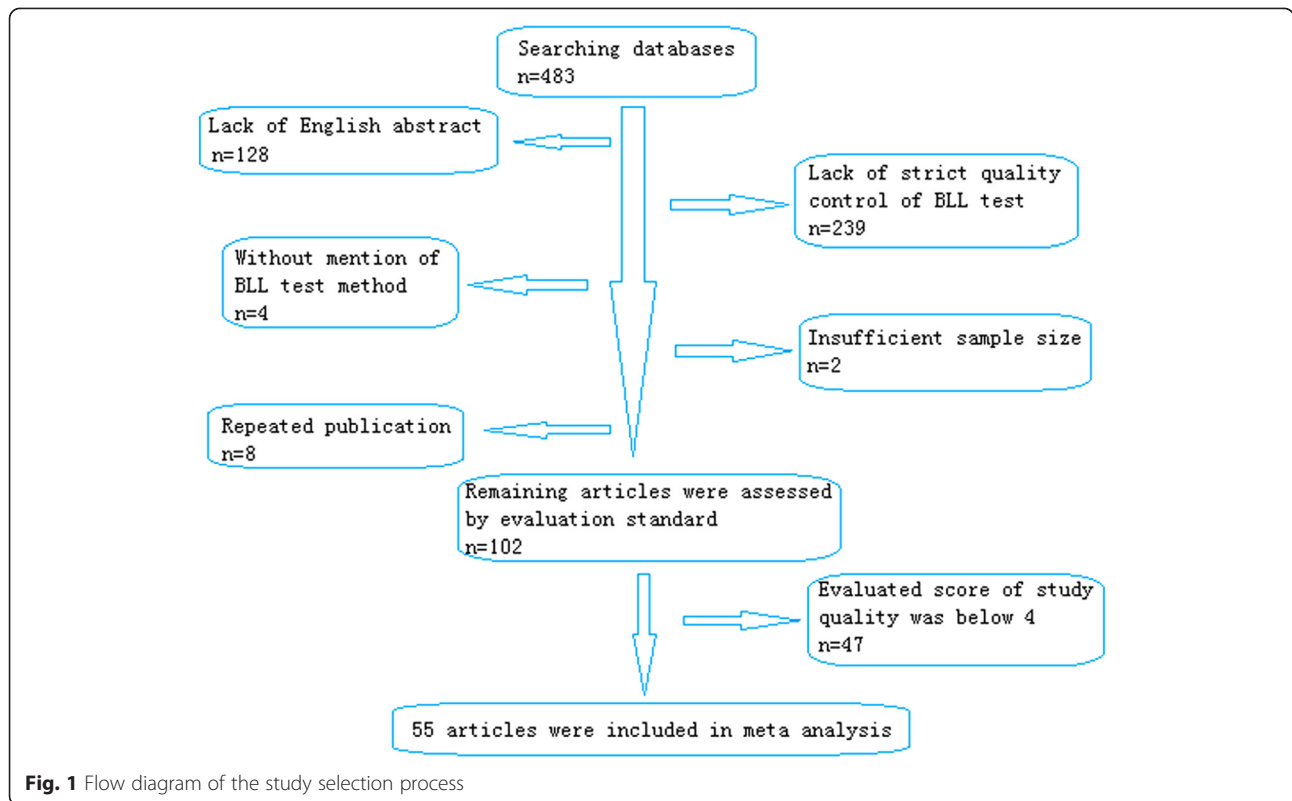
Searching databases
n=483

Lack of English abstract
n=128

Lack of strict quality control of BLL test
n=239

Without mention of BLL test method
n=4

Insufficient sample size
n=2

Repeated publication
n=8

Remaining articles were assessed by evaluation standard
n=102

Evaluated score of study quality was below 4
n=47

55 articles were included in meta analysis

Fig. 1 Flow diagram of the study selection process